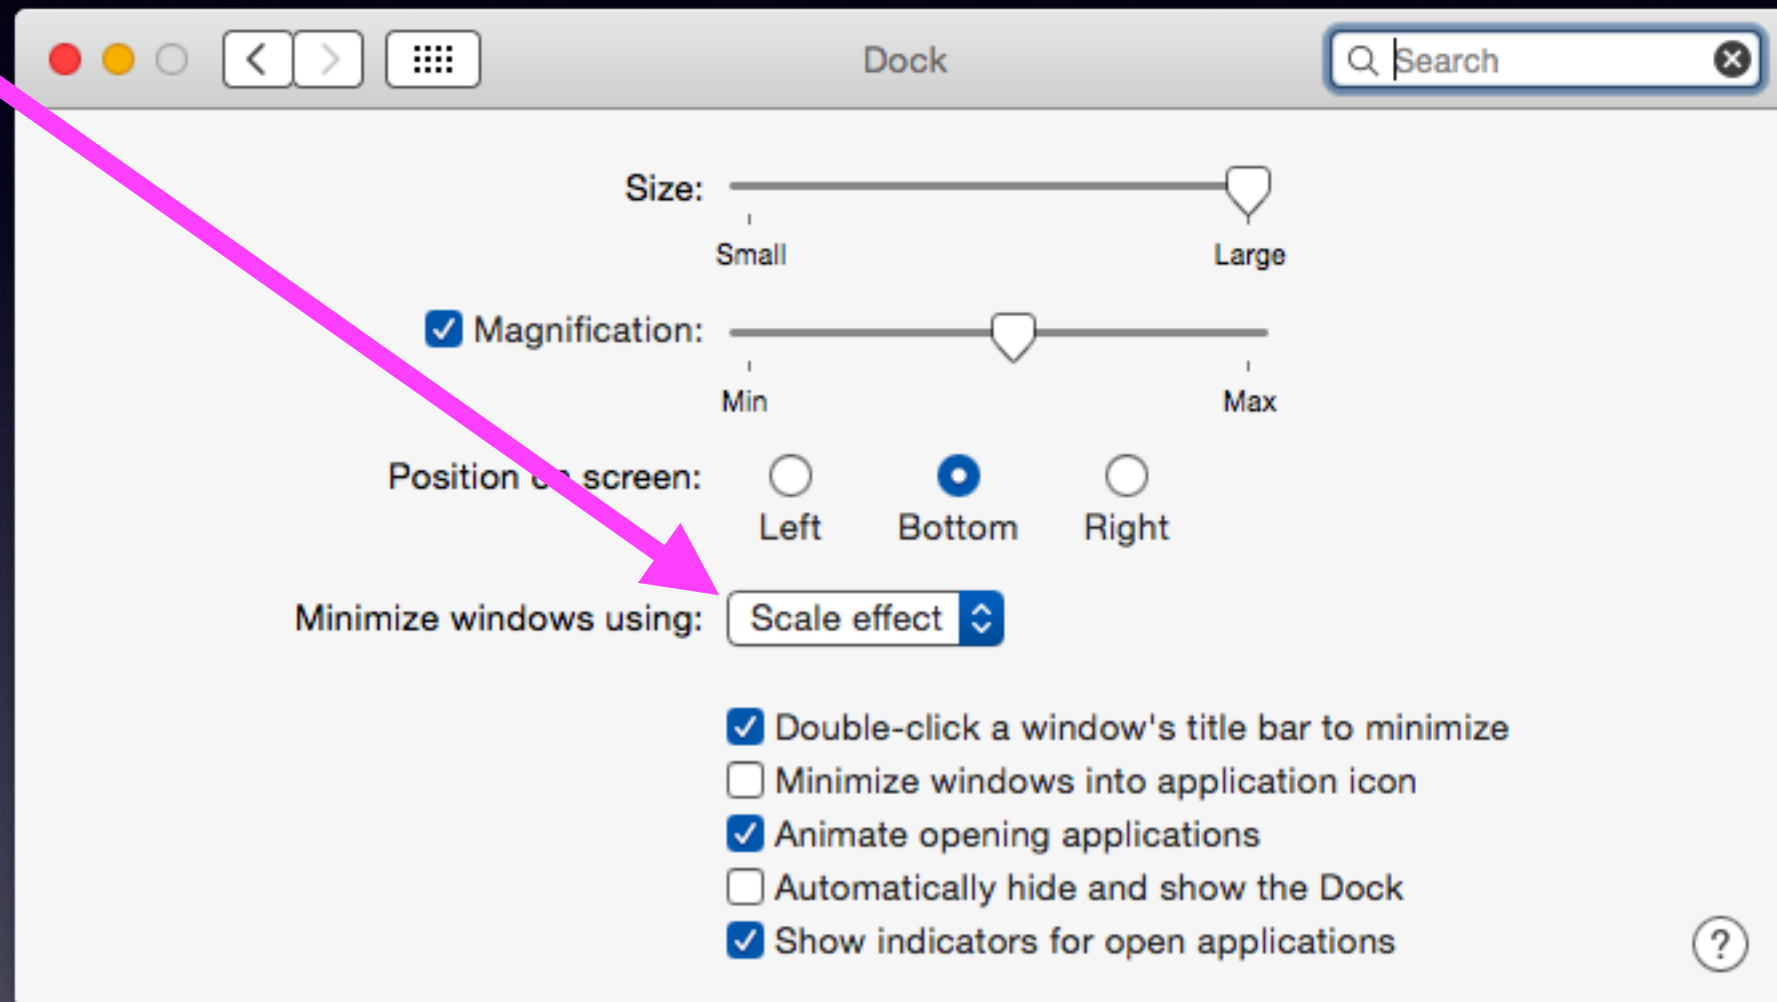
Dock

Search

Size:

Small

Large

Magnification:

Min

Max

Position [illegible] screen:

Left

Bottom

Right

Minimize windows using:

Scale effect

Double-click a window's title bar to minimize

Minimize windows into application icon

Animate opening applications

Automatically hide and show the Dock

Show indicators for open applications

?